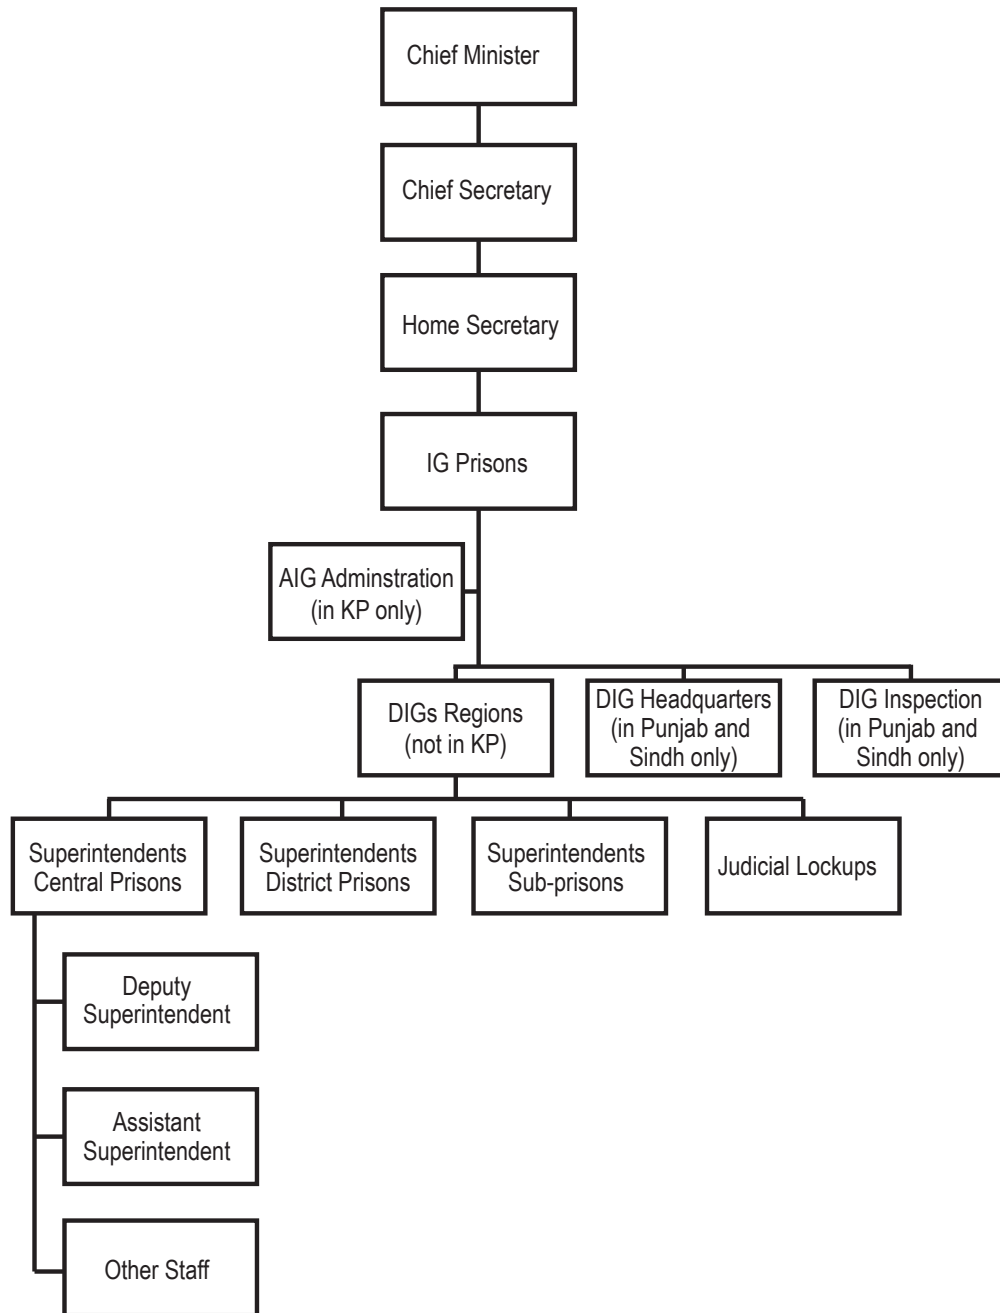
Chief Minister

Chief Secretary

Home Secretary

IG Prisons

AIG Adminstration (in KP only)

DIGs Regions (not in KP)

DIG Headquarters (in Punjab and Sindh only)

DIG Inspection (in Punjab and Sindh only)

Superintendents Central Prisons

Superintendents District Prisons

Superintendents Sub-prisons

Judicial Lockups

Deputy Superintendent

Assistant Superintendent

Other Staff